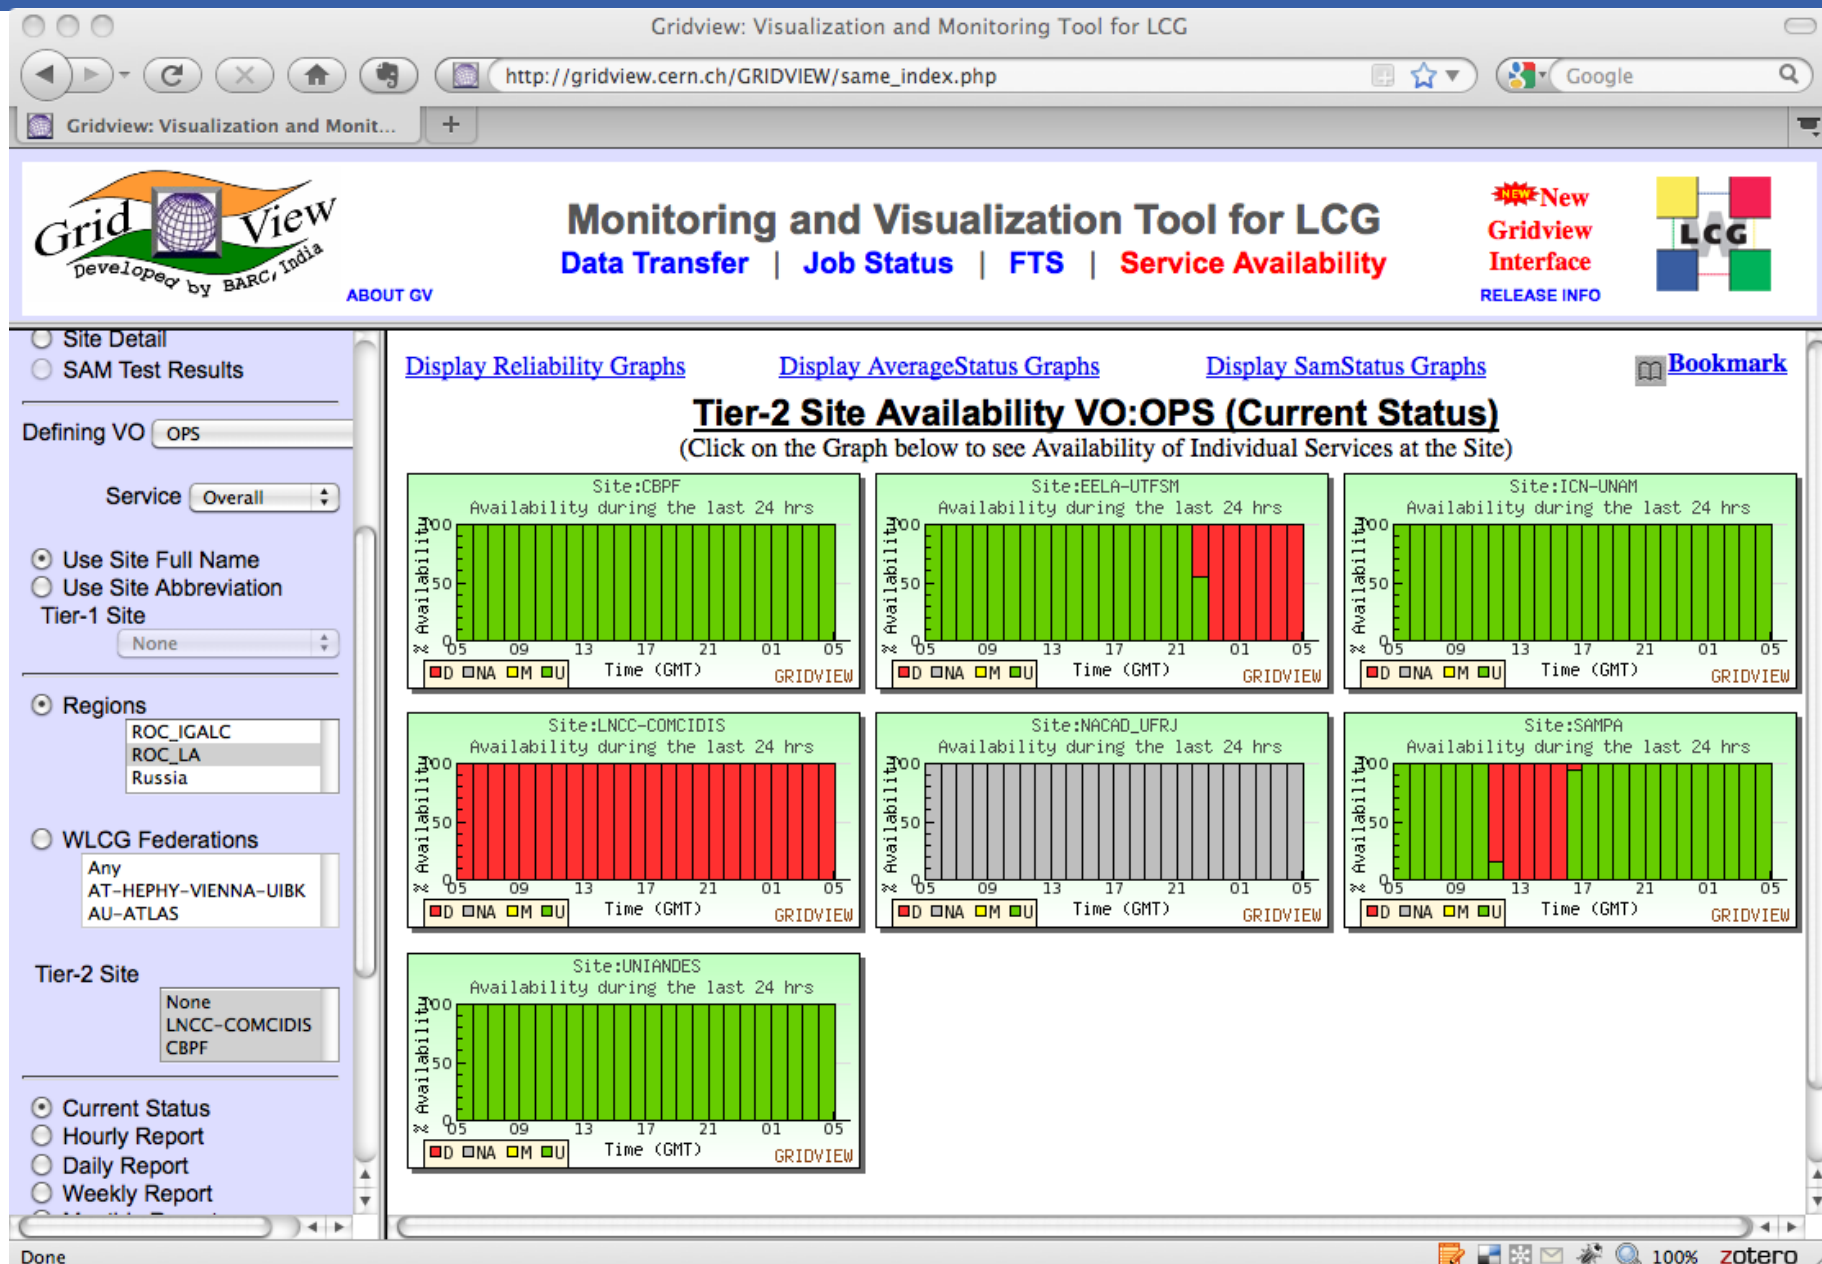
Gridview: Visualization and Monitoring Tool for LCG

http://gridview.cern.ch/GRIDVIEW/same_index.php

Google

Gridview: Visualization and Monit...

Grid View Developed by BARC, India

ABOUT GV

Monitoring and Visualization Tool for LCG

Data Transfer | Job Status | FTS | Service Availability

NEW New Gridview Interface

RELEASE INFO

LCG

Site Detail
SAM Test Results

Defining VO OPS

Service Overall

Use Site Full Name
Use Site Abbreviation
Tier-1 Site
None

Regions
ROC_IGALC
ROC_LA
Russia

WLCG Federations
Any
AT-HEPHY-VIENNA-UIBK
AU-ATLAS

Tier-2 Site
None
LNCC-COMCIDIS
CBPF

Current Status
Hourly Report
Daily Report
Weekly Report

Display Reliability Graphs Display AverageStatus Graphs Display SamStatus Graphs Bookmark

Tier-2 Site Availability VO:OPS (Current Status)
(Click on the Graph below to see Availability of Individual Services at the Site)

Site:CBPF
Availability during the last 24 hrs
% Availability 100 50 0
05 09 13 17 21 01 05
D NA M U Time (GMT) GRIDVIEW

Site:EELA-UTFSM
Availability during the last 24 hrs
% Availability 100 50 0
05 09 13 17 21 01 05
D NA M U Time (GMT) GRIDVIEW

Site:ICN-UNAM
Availability during the last 24 hrs
% Availability 100 50 0
05 09 13 17 21 01 05
D NA M U Time (GMT) GRIDVIEW

Site:LNCC-COMCIDIS
Availability during the last 24 hrs
% Availability 100 50 0
05 09 13 17 21 01 05
D NA M U Time (GMT) GRIDVIEW

Site:NACAD_UFRJ
Availability during the last 24 hrs
% Availability 100 50 0
05 09 13 17 21 01 05
D NA M U Time (GMT) GRIDVIEW

Site:SAMPA
Availability during the last 24 hrs
% Availability 100 50 0
05 09 13 17 21 01 05
D NA M U Time (GMT) GRIDVIEW

Site:UNIANDES
Availability during the last 24 hrs
% Availability 100 50 0
05 09 13 17 21 01 05
D NA M U Time (GMT) GRIDVIEW

Done 100% zotero